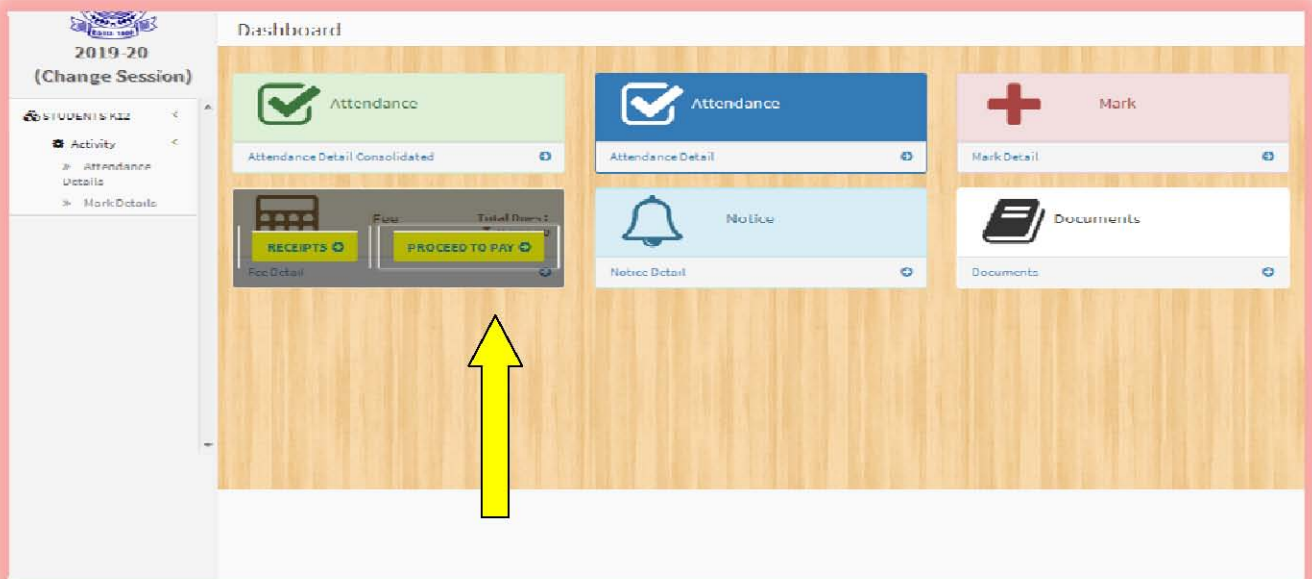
2019-20
(Change Session)

STUDENTS K12
Activity
» Attendance Details
» Mark Details

Dashboard

Attendance
Attendance Detail Consolidated

Attendance
Attendance Detail

Mark
Mark Detail

Fee
Total Dues :
RECEIPTS
PROCEED TO PAY
Fee Detail

Notice
Notice Detail

Documents
Documents